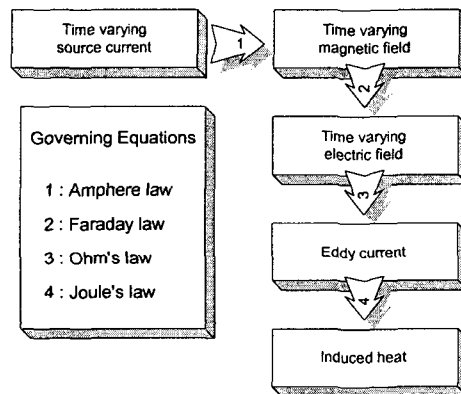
Time varying source current

1

Time varying magnetic field

2

Time varying electric field

3

Eddy current

4

Induced heat

Governing Equations

1 : Amphere law

2 : Faraday law

3 : Ohm's law

4 : Joule's law